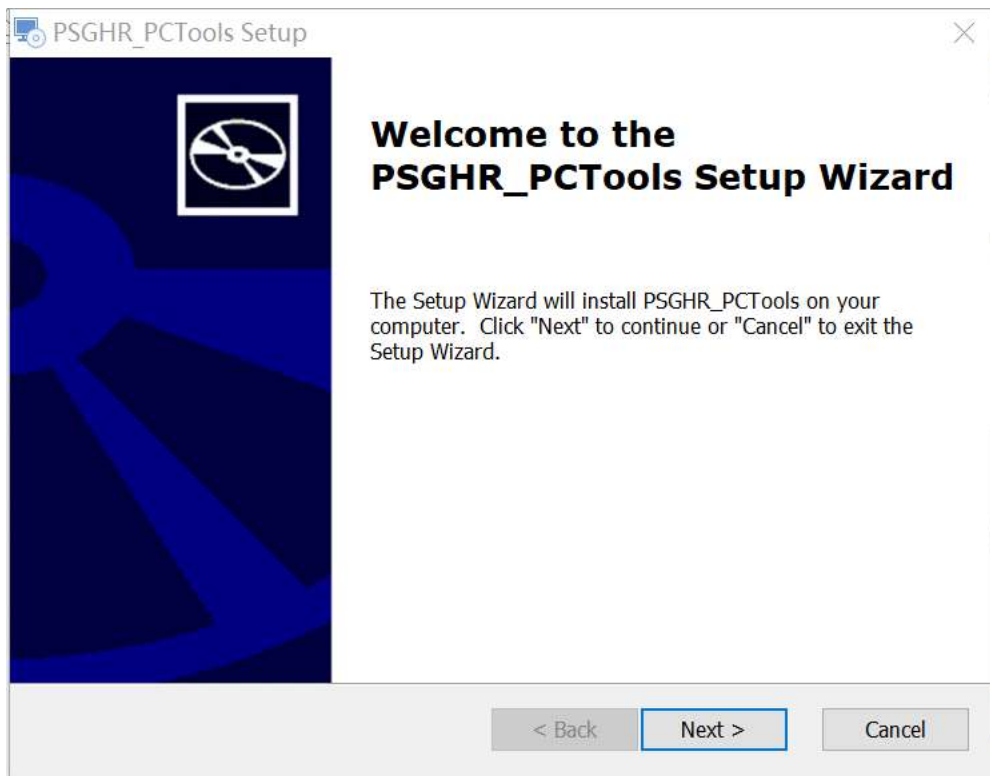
PSGHR_PCTools Setup

Welcome to the PSGHR_PCTools Setup Wizard

The Setup Wizard will install PSGHR_PCTools on your computer. Click "Next" to continue or "Cancel" to exit the Setup Wizard.

< Back Next > Cancel